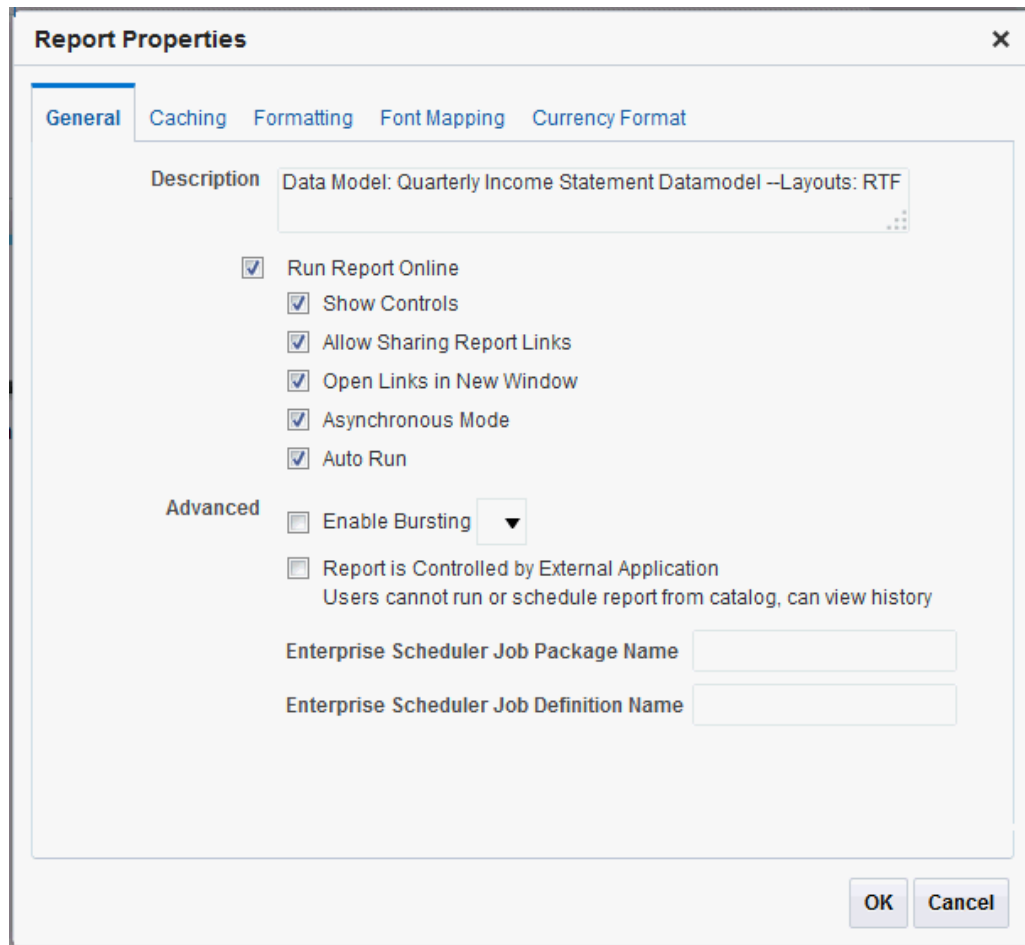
Report Properties ×

General Caching Formatting Font Mapping Currency Format

Description Data Model: Quarterly Income Statement Datamodel --Layouts: RTF

Run Report Online
Show Controls
Allow Sharing Report Links
Open Links in New Window
Asynchronous Mode
Auto Run

Advanced
Enable Bursting
Report is Controlled by External Application
Users cannot run or schedule report from catalog, can view history

Enterprise Scheduler Job Package Name
Enterprise Scheduler Job Definition Name

OK Cancel